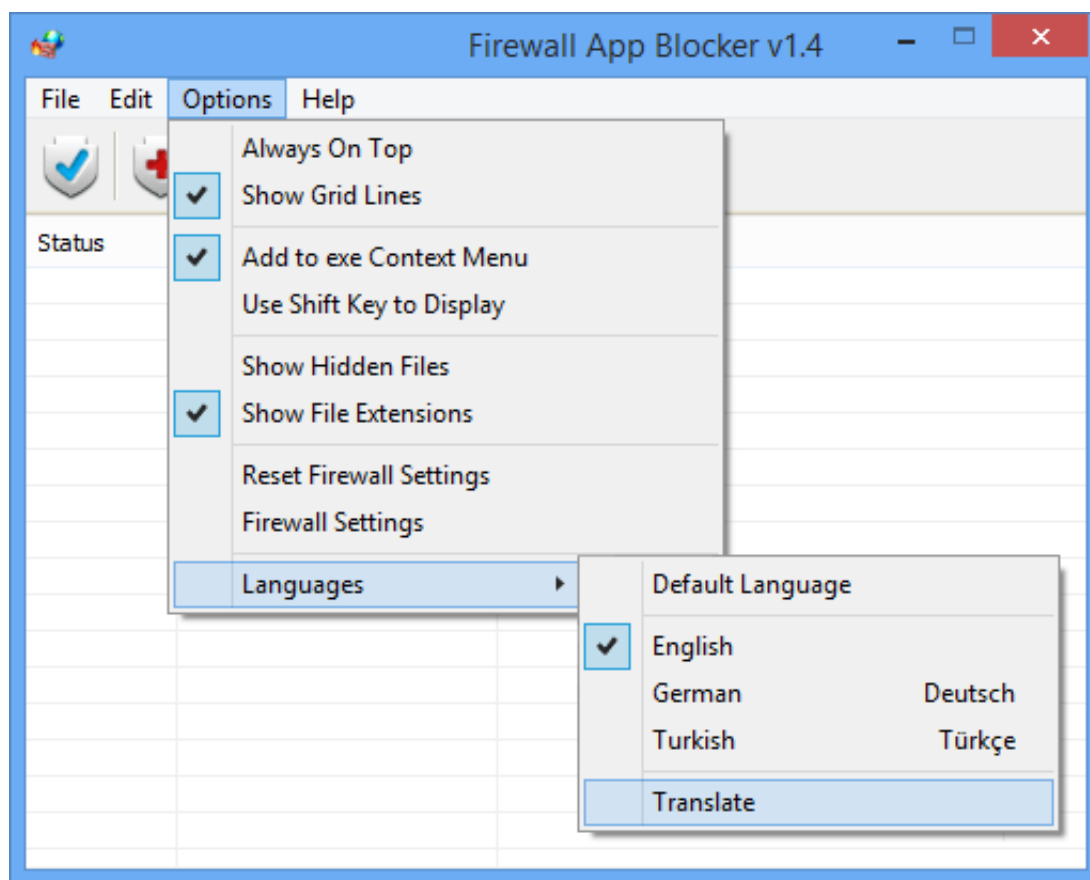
Firewall App Blocker v1.4

File Edit Options Help

Status

Always On Top
Show Grid Lines
Add to exe Context Menu
Use Shift Key to Display
Show Hidden Files
Show File Extensions
Reset Firewall Settings
Firewall Settings
Languages

Default Language
English
German Deutsch
Turkish Türkçe
Translate